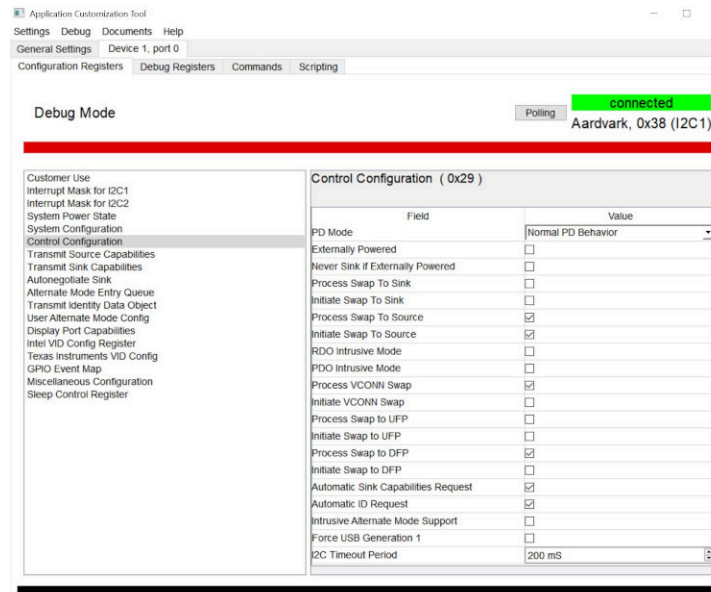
Application Customization Tool

Settings Debug Documents Help

General Settings | Device 1, port 0

Configuration Registers | Debug Registers | Commands | Scripting

Debug Mode

Polling

connected

Aardvark, 0x38 (I2C1)

Customer Use
Interrupt Mask for I2C1
Interrupt Mask for I2C2
System Power State
System Configuration
Control Configuration
Transmit Source Capabilities
Transmit Sink Capabilities
Autonegotiate Sink
Alternate Mode Entry Queue
Transmit Identity Data Object
User Alternate Mode Config
Display Port Capabilities
Intel VID Config Register
Texas Instruments VID Config
GPIO Event Map
Miscellaneous Configuration
Sleep Control Register

Control Configuration ( 0x29 )

| Field | Value |
|---|---|
| PD Mode | Normal PD Behavior |
| Externally Powered | ☐ |
| Never Sink if Externally Powered | ☐ |
| Process Swap To Sink | ☐ |
| Initiate Swap To Sink | ☐ |
| Process Swap To Source | ☑ |
| Initiate Swap To Source | ☑ |
| RDO Intrusive Mode | ☐ |
| PDO Intrusive Mode | ☐ |
| Process VCONN Swap | ☑ |
| Initiate VCONN Swap | ☐ |
| Process Swap to UFP | ☐ |
| Initiate Swap to UFP | ☐ |
| Process Swap to DFP | ☑ |
| Initiate Swap to DFP | ☐ |
| Automatic Sink Capabilities Request | ☑ |
| Automatic ID Request | ☑ |
| Intrusive Alternate Mode Support | ☐ |
| Force USB Generation 1 | ☐ |
| I2C Timeout Period | 200 mS |